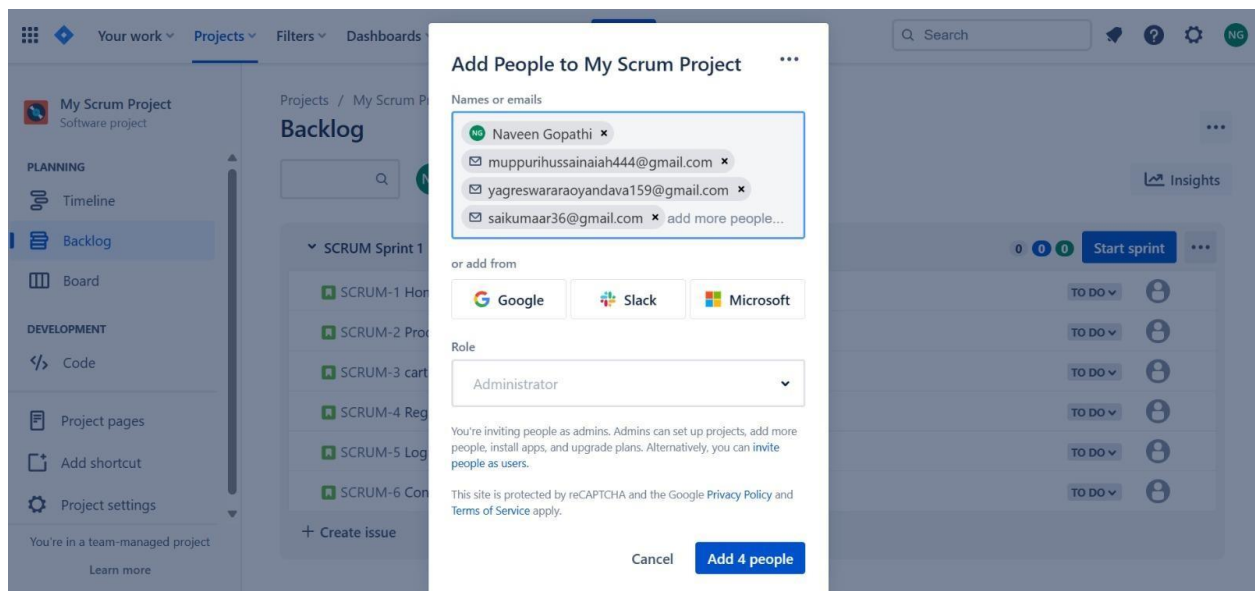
Your work Projects Filters Dashboards

Search

NG

My Scrum Project
Software project

PLANNING
Timeline
Backlog
Board

DEVELOPMENT
Code

Project pages
Add shortcut
Project settings

You're in a team-managed project
Learn more

Projects / My Scrum P
Backlog

SCRUM Sprint 1
SCRUM-1 Hon
SCRUM-2 Pro
SCRUM-3 cart
SCRUM-4 Reg
SCRUM-5 Log
SCRUM-6 Con
+ Create issue

Insights
0 0 0 Start sprint
TO DO
TO DO
TO DO
TO DO
TO DO
TO DO

Add People to My Scrum Project

Names or emails
NG Naveen Gopathi ×
muppurihussainaiah444@gmail.com ×
yagreswararaoyandava159@gmail.com ×
saikumaar36@gmail.com × add more people...

or add from
Google Slack Microsoft

Role
Administrator

You're inviting people as admins. Admins can set up projects, add more people, install apps, and upgrade plans. Alternatively, you can invite people as users.

This site is protected by reCAPTCHA and the Google Privacy Policy and Terms of Service apply.

Cancel Add 4 people